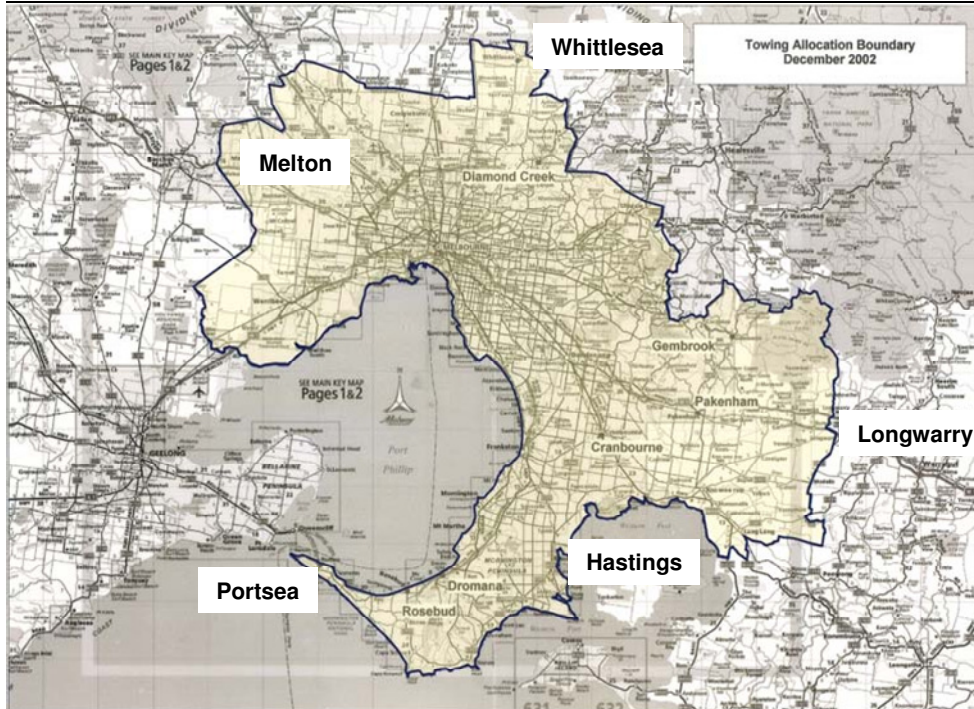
Towing Allocation Boundary
December 2002

Whittlesea

DIVIDING

SEE MAIN KEY MAP
Pages 1&2

Melton

Diamond Creek

MELBOURNE

Gembrook

SEE MAIN KEY MAP
Pages 1&2

Pakenham

Port
Phillip

Longwarry

GEELONG

Cranbourne

BELLARINE
PENINSULA

Hastings

Portsea

Dromana

Rosebud

MORNINGTON
PENINSULA

631

632